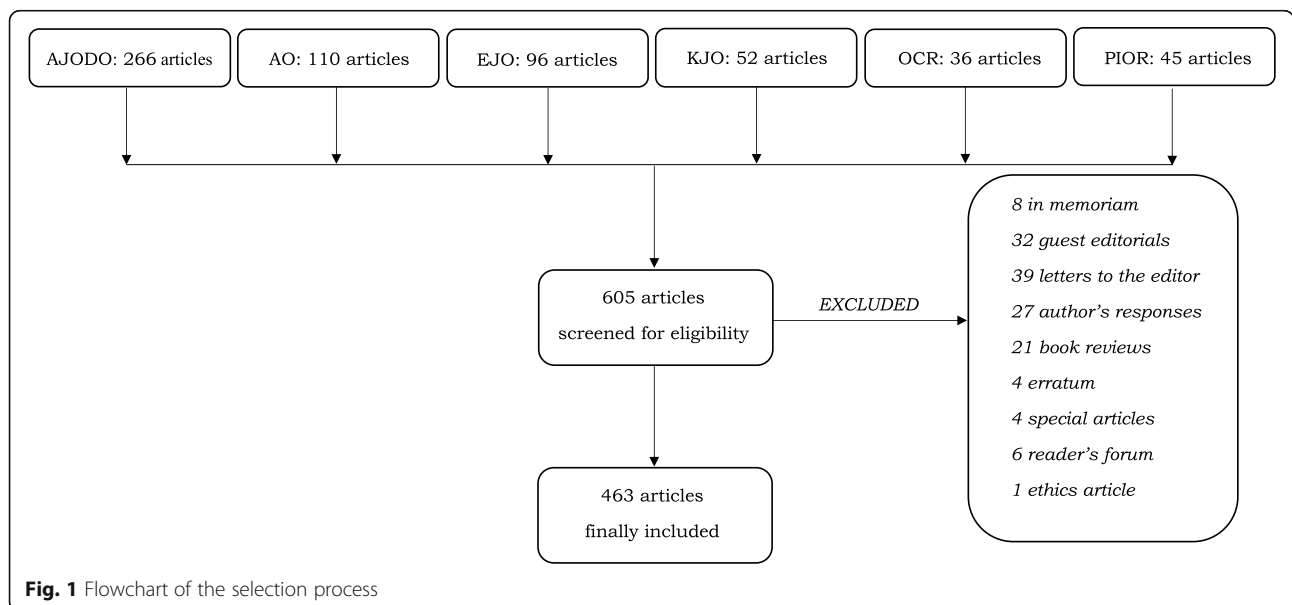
AJODO: 266 articles

AO: 110 articles

EJO: 96 articles

KJO: 52 articles

OCR: 36 articles

PIOR: 45 articles

605 articles
screened for eligibility

EXCLUDED

8 in memoriam
32 guest editorials
39 letters to the editor
27 author's responses
21 book reviews
4 erratum
4 special articles
6 reader's forum
1 ethics article

463 articles
finally included

**Fig. 1** Flowchart of the selection process